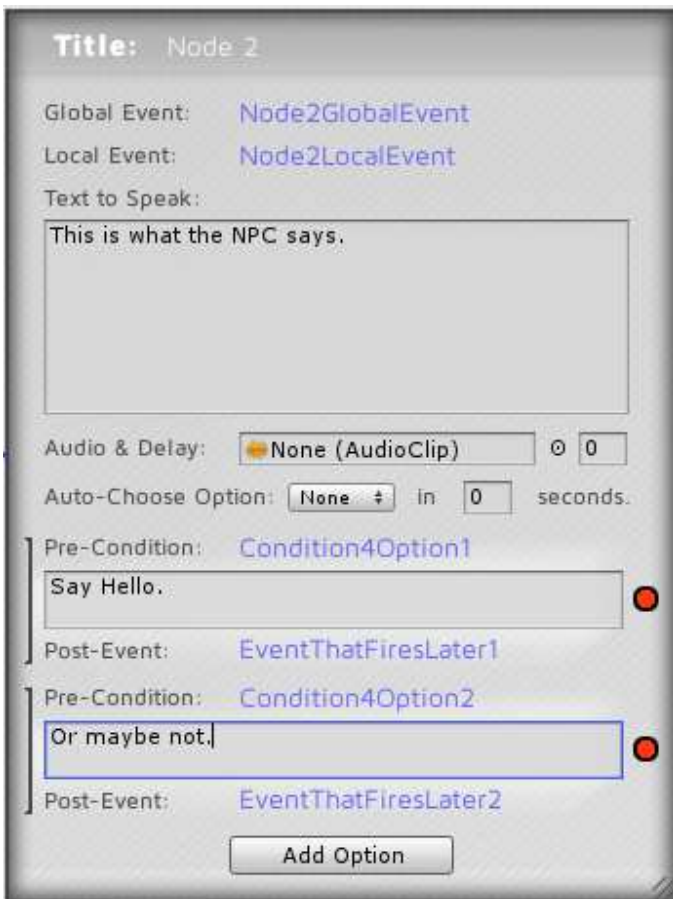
Title: Node 2

Global Event: Node2GlobalEvent

Local Event: Node2LocalEvent

Text to Speak:

This is what the NPC says.

Audio & Delay: None (AudioClip) 0

Auto-Choose Option: None in 0 seconds.

Pre-Condition: Condition4Option1

Say Hello.

Post-Event: EventThatFiresLater1

Pre-Condition: Condition4Option2

Or maybe not.

Post-Event: EventThatFiresLater2

Add Option